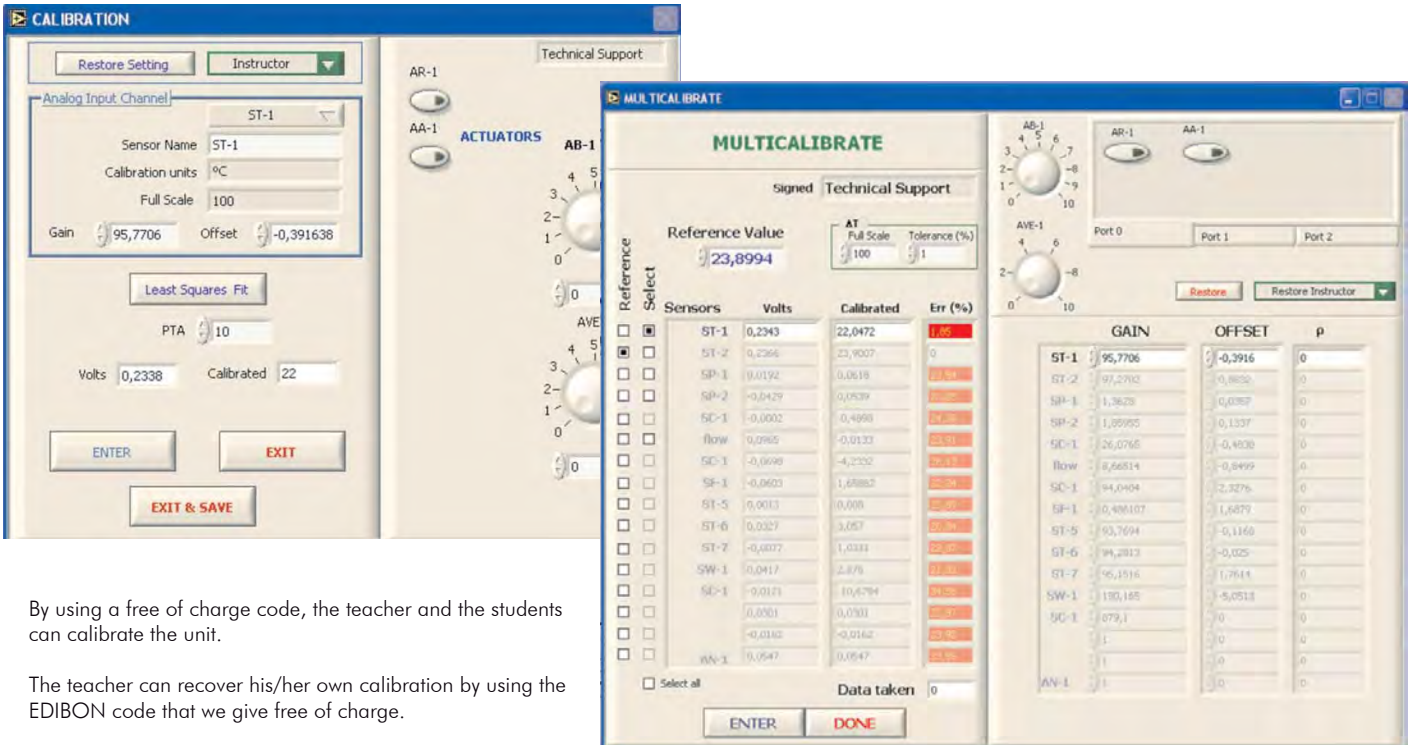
CALIBRATION

Restore Setting | Instructor

Technical Support

Analog Input Channel

ST-1

Sensor Name ST-1

Calibration units ºC

Full Scale 100

Gain 95,7706 Offset -0,391638

Least Squares Fit

PTA 10

Volts 0,2338 Calibrated 22

ENTER EXIT

EXIT & SAVE

AR-1

AA-1

ACTUATORS

AB-1

AVE

0

0

MULTICALIBRATE

MULTICALIBRATE

Signed Technical Support

Reference Value 23,8994

AT Full Scale 100 Tolerance (%) 1

Reference Select

| Sensors | Volts | Calibrated | Err (%) |
|---|---|---|---|
| ST-1 | 0,2343 | 22,0472 | 7,65 |
| ST-2 | 0,2366 | 23,9007 | 0 |
| SP-1 | 0,0192 | 0,0618 | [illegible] |
| SP-2 | -0,0429 | 0,0939 | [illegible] |
| SC-1 | -0,0002 | -0,4898 | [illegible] |
| flow | 0,0965 | -0,0133 | 23,91 |
| SC-1 | -0,0698 | -4,2332 | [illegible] |
| SF-1 | -0,0603 | 1,68862 | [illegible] |
| ST-5 | 0,0013 | 0,008 | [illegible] |
| ST-6 | 0,0327 | 3,057 | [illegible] |
| ST-7 | -0,0077 | 1,0331 | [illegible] |
| SW-1 | 0,0417 | 2,876 | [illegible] |
| SC-1 | -0,0171 | -10,6784 | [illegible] |
| | 0,0301 | 0,0301 | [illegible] |
| | -0,0163 | -0,0162 | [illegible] |
| AN-1 | 0,0547 | 0,0547 | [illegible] |

Select all

Data taken 0

ENTER DONE

AB-1

AVE-1

AR-1 AA-1

Port 0 Port 1 Port 2

Restore | Restore Instructor

| | GAIN | OFFSET | ρ |
|---|---|---|---|
| ST-1 | 95,7706 | -0,3916 | 0 |
| ST-2 | 97,2702 | -0,8652 | 0 |
| SP-1 | 1,3629 | 0,0357 | 0 |
| SP-2 | 1,89955 | 0,1337 | 0 |
| SC-1 | 26,0765 | -0,4830 | 0 |
| flow | 8,66514 | -0,8499 | 0 |
| SC-1 | 94,0404 | 2,3276 | 0 |
| SF-1 | 0,486107 | 1,6879 | 0 |
| ST-5 | 93,7694 | -0,1166 | 0 |
| ST-6 | 94,2813 | -0,025 | 0 |
| ST-7 | 96,1516 | 1,7613 | 0 |
| SW-1 | 190,165 | -5,0513 | 0 |
| SC-1 | 679,1 | 0 | 0 |
| | 1 | 0 | 0 |
| | 1 | 0 | 0 |
| AN-1 | 1 | 0 | 0 |

By using a free of charge code, the teacher and the students can calibrate the unit.

The teacher can recover his/her own calibration by using the EDIBON code that we give free of charge.